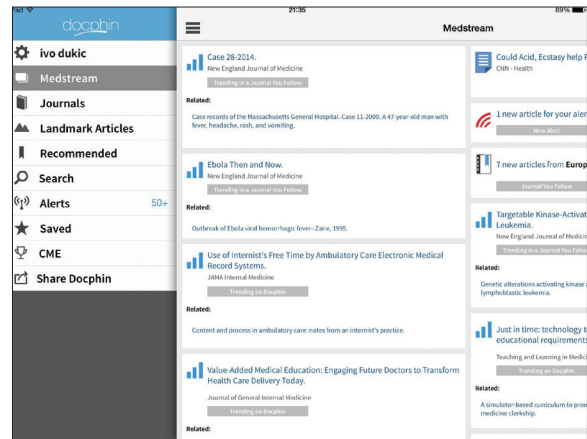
iPad 21:35 89%

docphin

ivo dukic

Medstream

Journals

Landmark Articles

Recommended

Search

Alerts 50+

Saved

CME

Share Docphin

Medstream

Case 28-2014.
New England Journal of Medicine
Trending in a Journal You Follow

Related:
Case records of the Massachusetts General Hospital. Case 11-2009. A 47-year-old man with fever, headache, rash, and vomiting.

Ebola Then and Now.
New England Journal of Medicine
Trending in a Journal You Follow

Related:
Outbreak of Ebola viral hemorrhagic fever--Zaire, 1995.

Use of Internist's Free Time by Ambulatory Care Electronic Medical Record Systems.
JAMA Internal Medicine
Trending on Docphin

Related:
Content and process in ambulatory care: notes from an internist's practice.

Value-Added Medical Education: Engaging Future Doctors to Transform Health Care Delivery Today.
Journal of General Internal Medicine
Trending on Docphin

Related:

Could Acid, Ecstasy help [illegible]
CNN - Health

1 new article for your aler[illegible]
New Alert

7 new articles from Europ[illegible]
Journal You Follow

Targetable Kinase-Activat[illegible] Leukemia.
New England Journal of Medicin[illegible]
Trending in a Journal You Follo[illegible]

Related:
Genetic alterations activating kinase a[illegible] lymphoblastic leukemia.

Just in time: technology to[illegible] educational requirements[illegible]
Teaching and Learning in Medici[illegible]
Trending on Docphin

Related:
A simulator-based curriculum to pro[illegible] medicine clerkship.